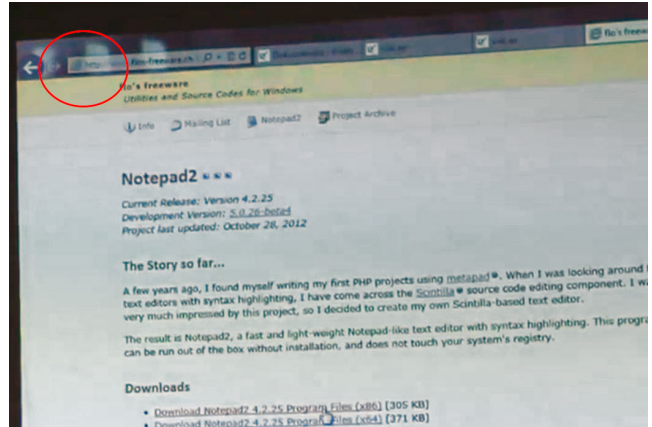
http:// flos-freeware.ch

flo's freeware

flo's freeware
Utilities and Source Codes for Windows

Info Mailing List Notepad2 Project Archive

Notepad2

Current Release: Version 4.2.25
Development Version: 5.0.26-beta4
Project last updated: October 28, 2012

The Story so far...

A few years ago, I found myself writing my first PHP projects using metapad. When I was looking around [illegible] text editors with syntax highlighting, I have come across the Scintilla source code editing component. I w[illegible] very much impressed by this project, so I decided to create my own Scintilla-based text editor.

The result is Notepad2, a fast and light-weight Notepad-like text editor with syntax highlighting. This progra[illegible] can be run out of the box without installation, and does not touch your system's registry.

Downloads

• Download Notepad2 4.2.25 Program Files (x86) [305 KB]
• Download Notepad2 4.2.25 Program Files (x64) [371 KB]